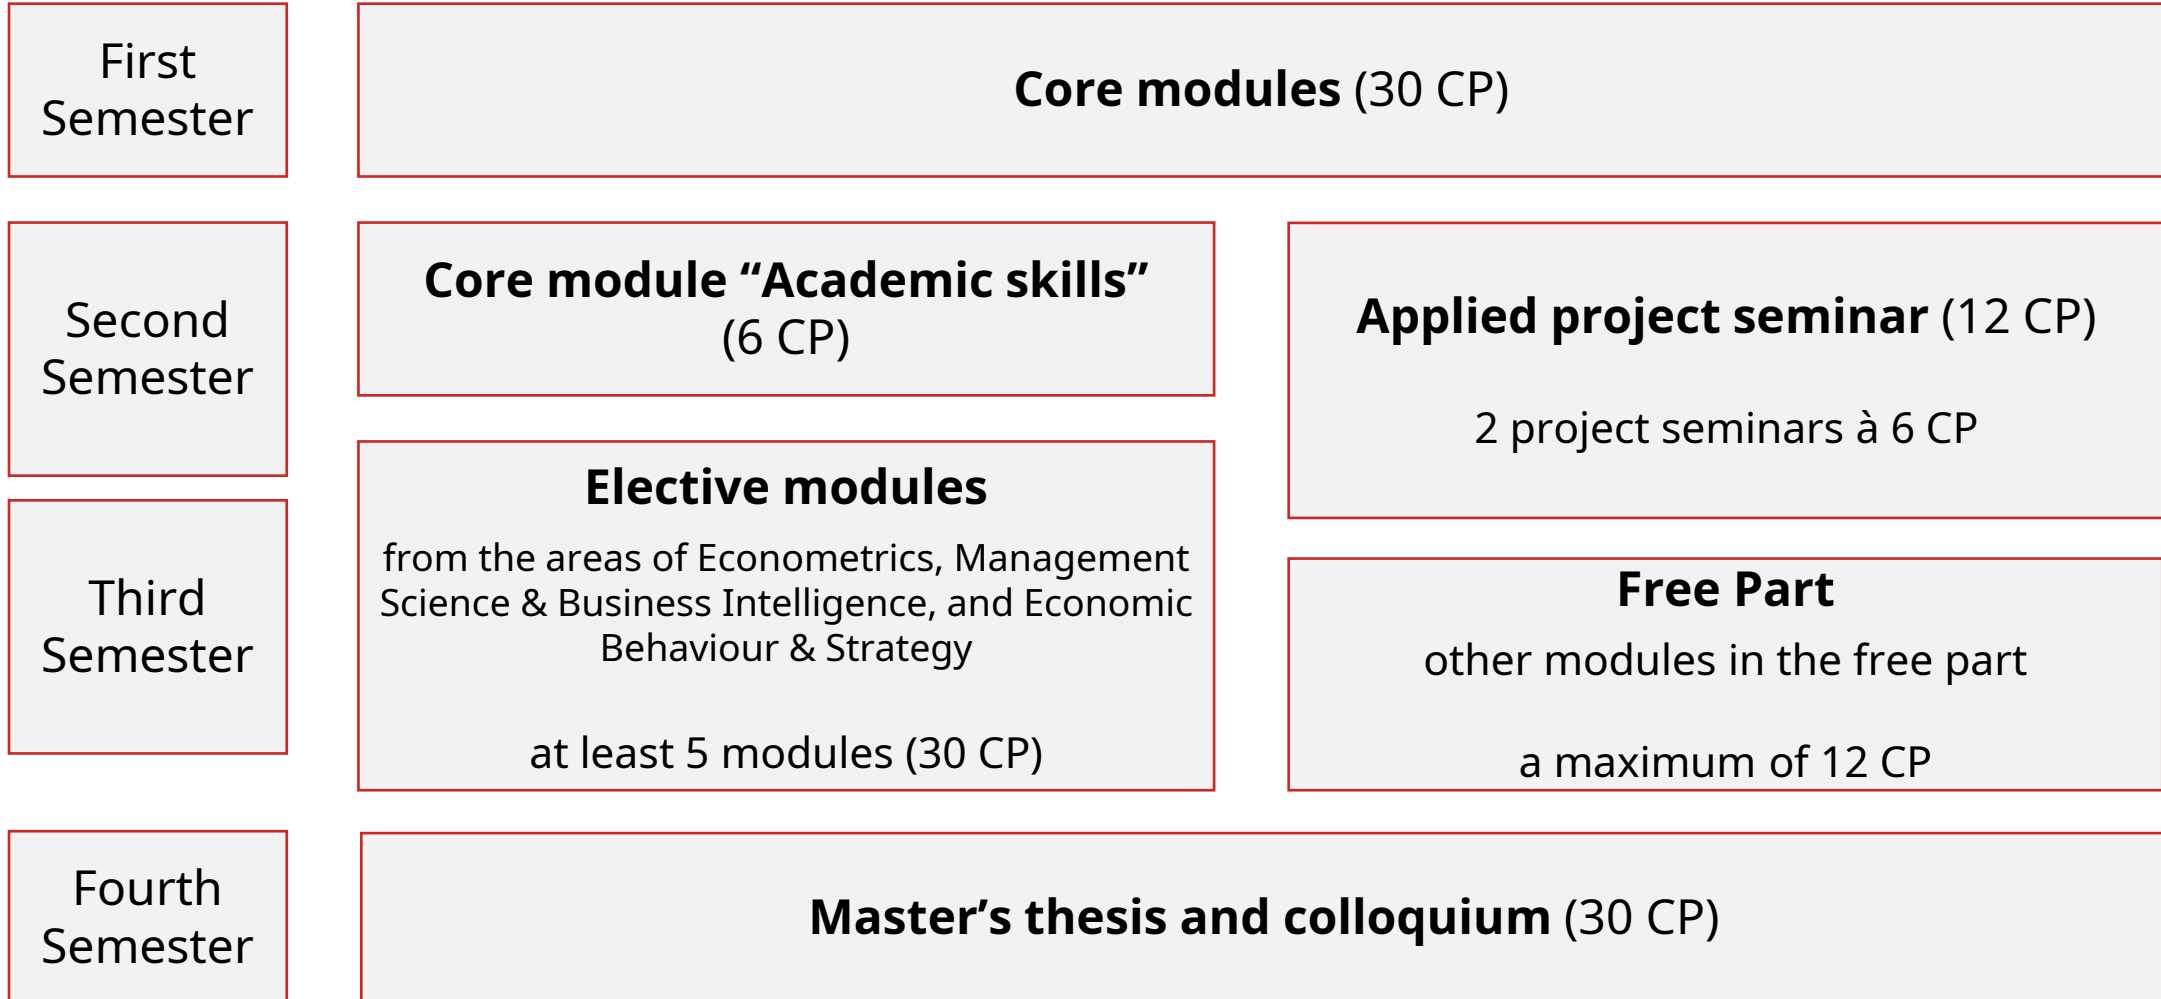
First Semester

**Core modules** (30 CP)

Second Semester

**Core module “Academic skills”** (6 CP)

**Applied project seminar** (12 CP)

2 project seminars à 6 CP

Third Semester

**Elective modules**

from the areas of Econometrics, Management Science & Business Intelligence, and Economic Behaviour & Strategy

at least 5 modules (30 CP)

**Free Part**

other modules in the free part

a maximum of 12 CP

Fourth Semester

**Master’s thesis and colloquium** (30 CP)